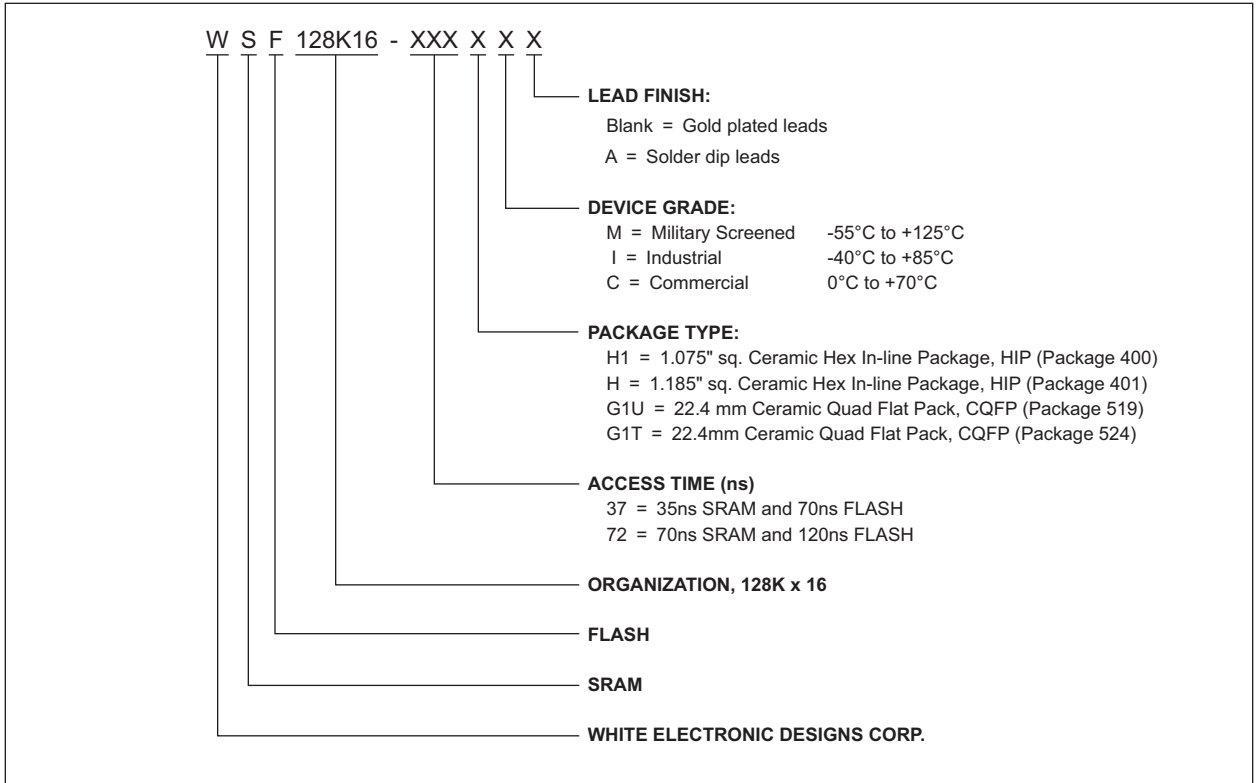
W S F 128K16 - XXX X X X

LEAD FINISH:
Blank = Gold plated leads
A = Solder dip leads

DEVICE GRADE:
M = Military Screened -55°C to +125°C
I = Industrial -40°C to +85°C
C = Commercial 0°C to +70°C

PACKAGE TYPE:
H1 = 1.075" sq. Ceramic Hex In-line Package, HIP (Package 400)
H = 1.185" sq. Ceramic Hex In-line Package, HIP (Package 401)
G1U = 22.4 mm Ceramic Quad Flat Pack, CQFP (Package 519)
G1T = 22.4mm Ceramic Quad Flat Pack, CQFP (Package 524)

ACCESS TIME (ns)
37 = 35ns SRAM and 70ns FLASH
72 = 70ns SRAM and 120ns FLASH

ORGANIZATION, 128K x 16

FLASH

SRAM

WHITE ELECTRONIC DESIGNS CORP.